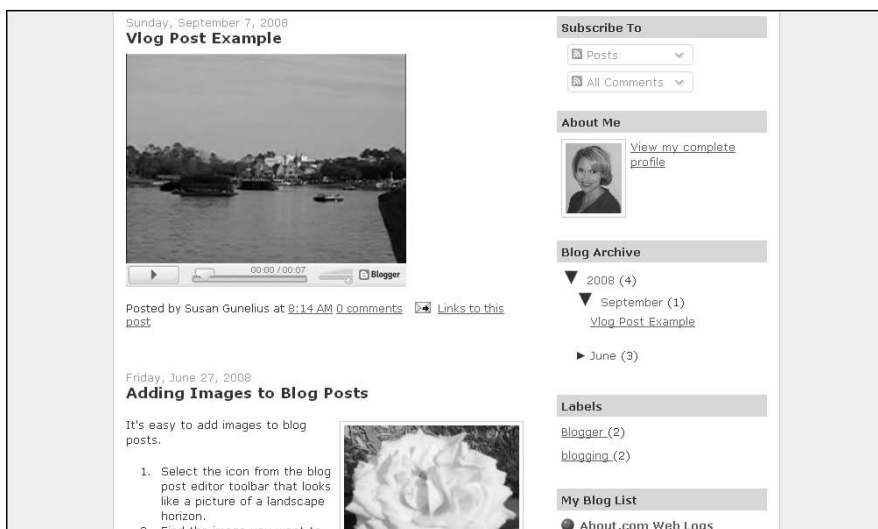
Sunday, September 7, 2008
Vlog Post Example

00:00 / 00:07 Blogger

Posted by Susan Gunelius at 8:14 AM 0 comments Links to this post

Friday, June 27, 2008
Adding Images to Blog Posts

It's easy to add images to blog posts.

1. Select the icon from the blog post editor toolbar that looks like a picture of a landscape horizon.
2. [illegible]

Subscribe To
Posts
All Comments

About Me
View my complete profile

Blog Archive
▼ 2008 (4)
▼ September (1)
Vlog Post Example
► June (3)

Labels
Blogger (2)
blogging (2)

My Blog List
About.com Web Logs